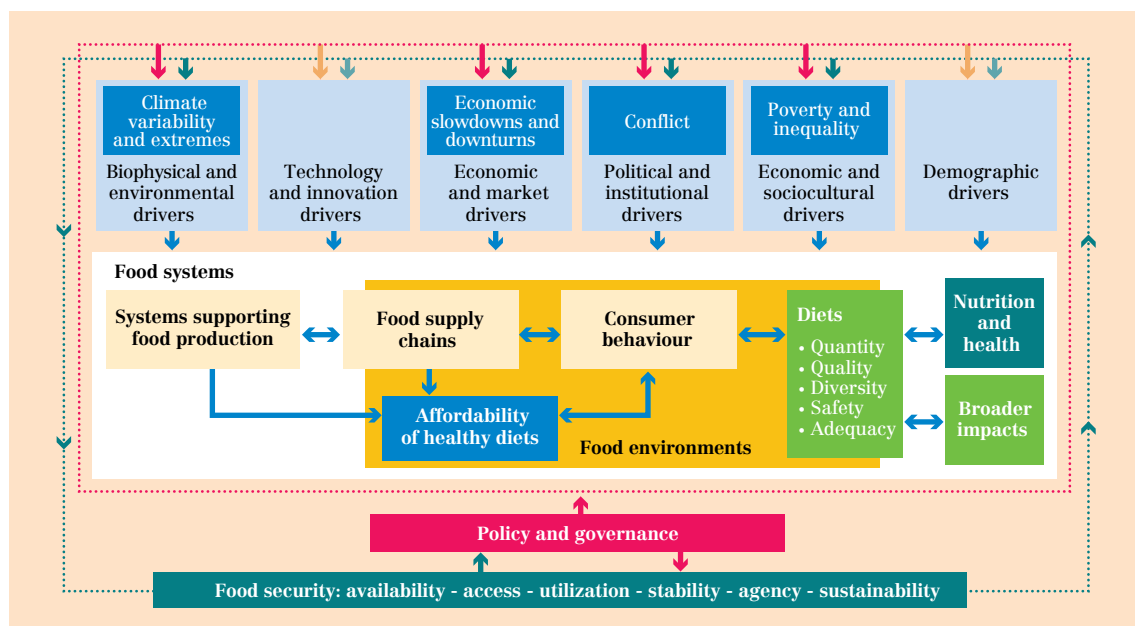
Climate variability and extremes

Biophysical and environmental drivers

Technology and innovation drivers

Economic slowdowns and downturns

Economic and market drivers

Conflict

Political and institutional drivers

Poverty and inequality

Economic and sociocultural drivers

Demographic drivers

Food systems

Systems supporting food production

Food supply chains

Consumer behaviour

Diets
• Quantity
• Quality
• Diversity
• Safety
• Adequacy

Nutrition and health

Affordability of healthy diets

Food environments

Broader impacts

Policy and governance

Food security: availability - access - utilization - stability - agency - sustainability